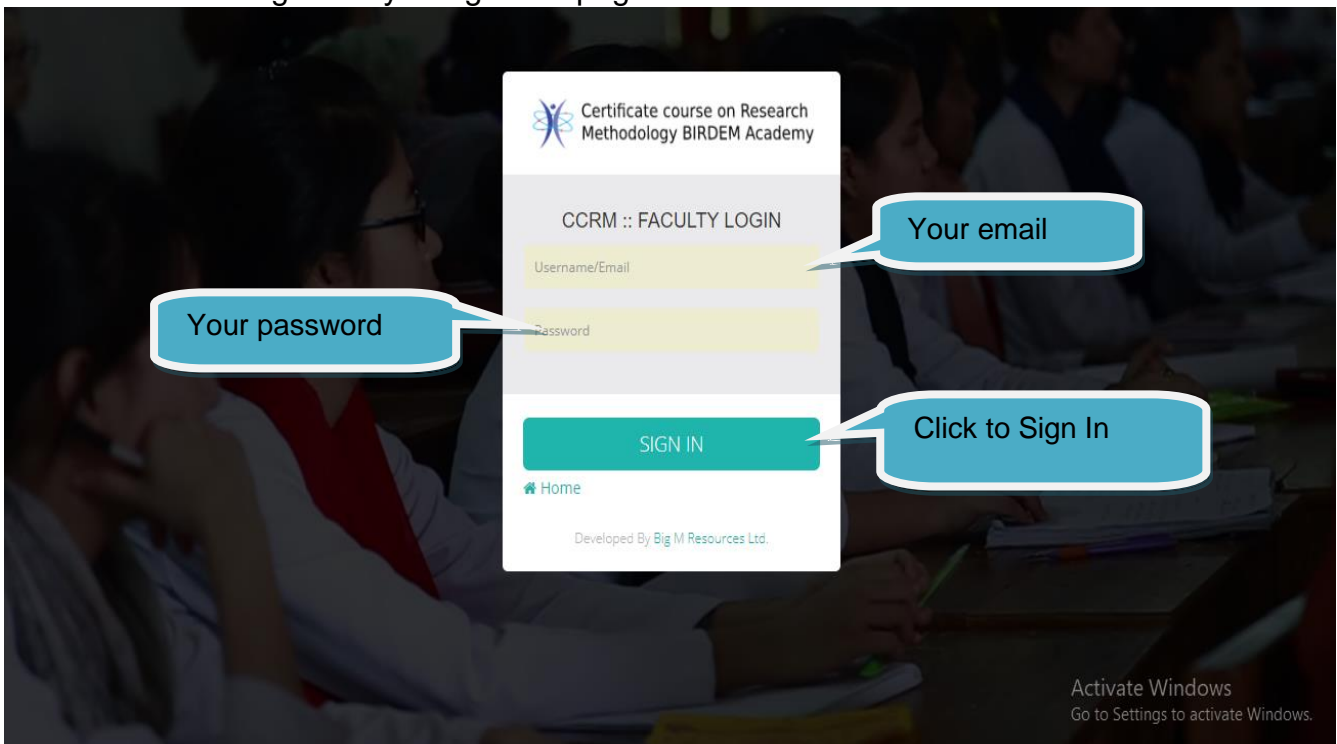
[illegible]

Certificate course on Research Methodology BIRDEM Academy

CCRM :: FACULTY LOGIN

Your email

Username/Email

Your password

Password

SIGN IN

Click to Sign In

Home

Developed By Big M Resources Ltd.

Activate Windows
Go to Settings to activate Windows.